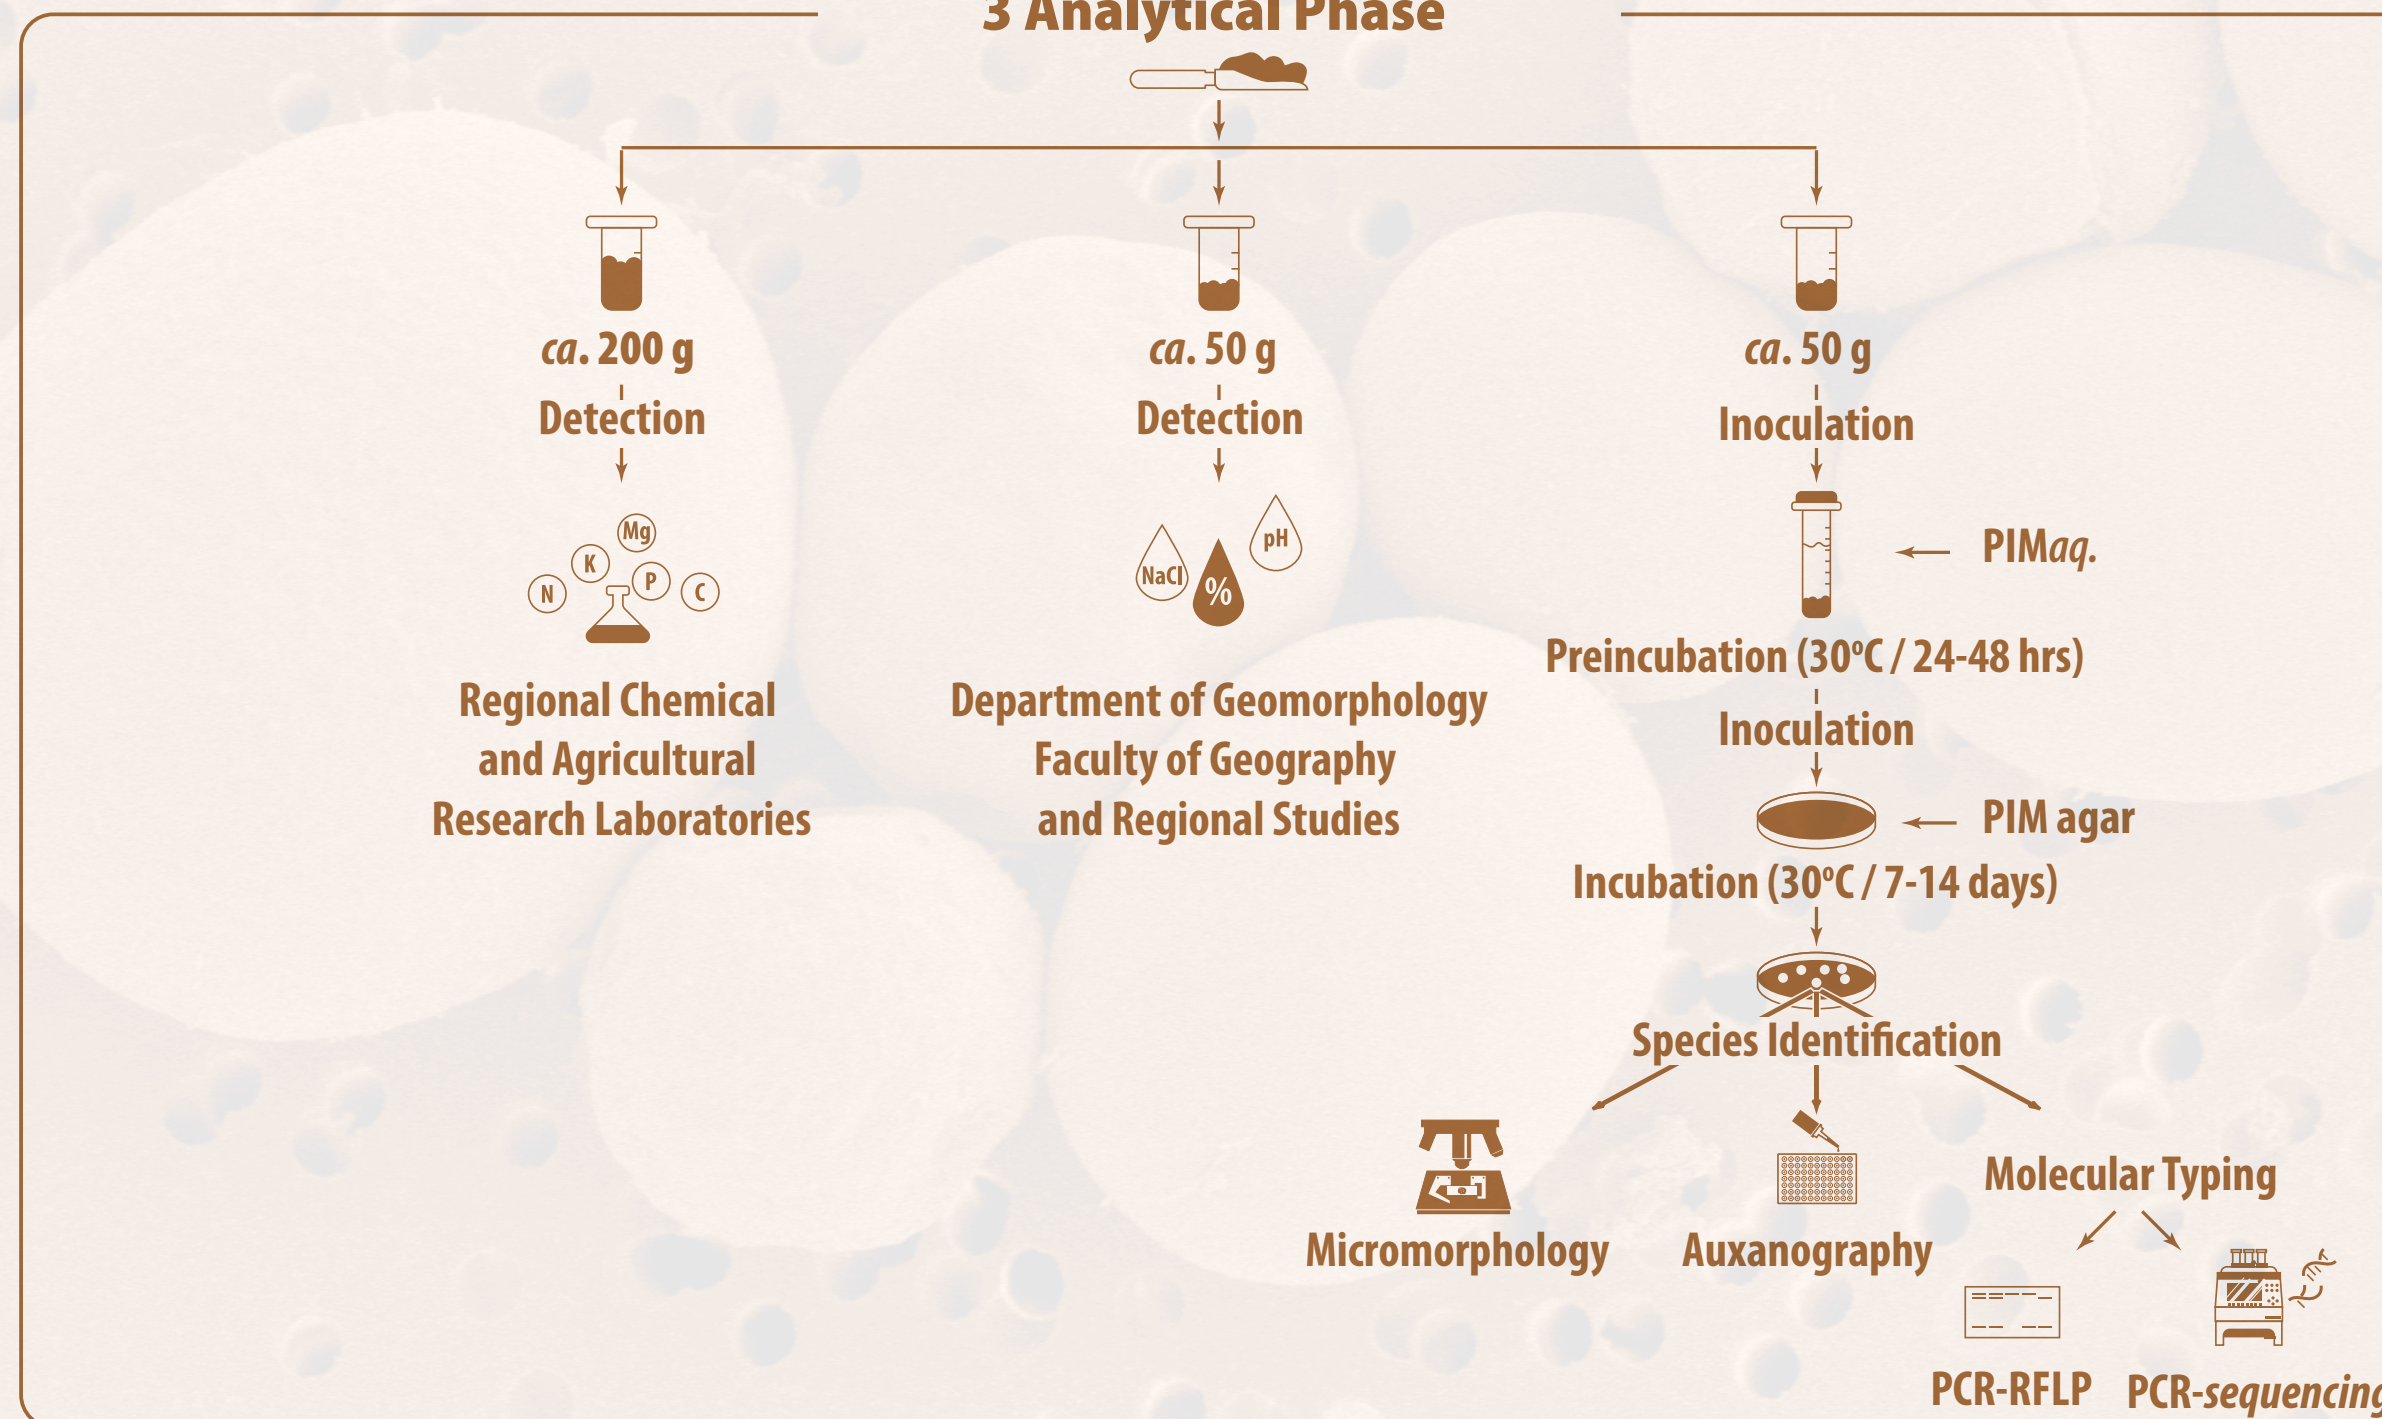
3 Analytical Phase

*ca*. 200 g

Detection

Mg K P N C

Regional Chemical and Agricultural Research Laboratories

*ca*. 50 g

Detection

NaCl % pH

Department of Geomorphology Faculty of Geography and Regional Studies

*ca*. 50 g

Inoculation

PIM*aq.*

Preincubation (30°C / 24-48 hrs)

Inoculation

PIM agar

Incubation (30°C / 7-14 days)

Species Identification

Micromorphology

Auxanography

Molecular Typing

PCR-RFLP

PCR-*sequencing*